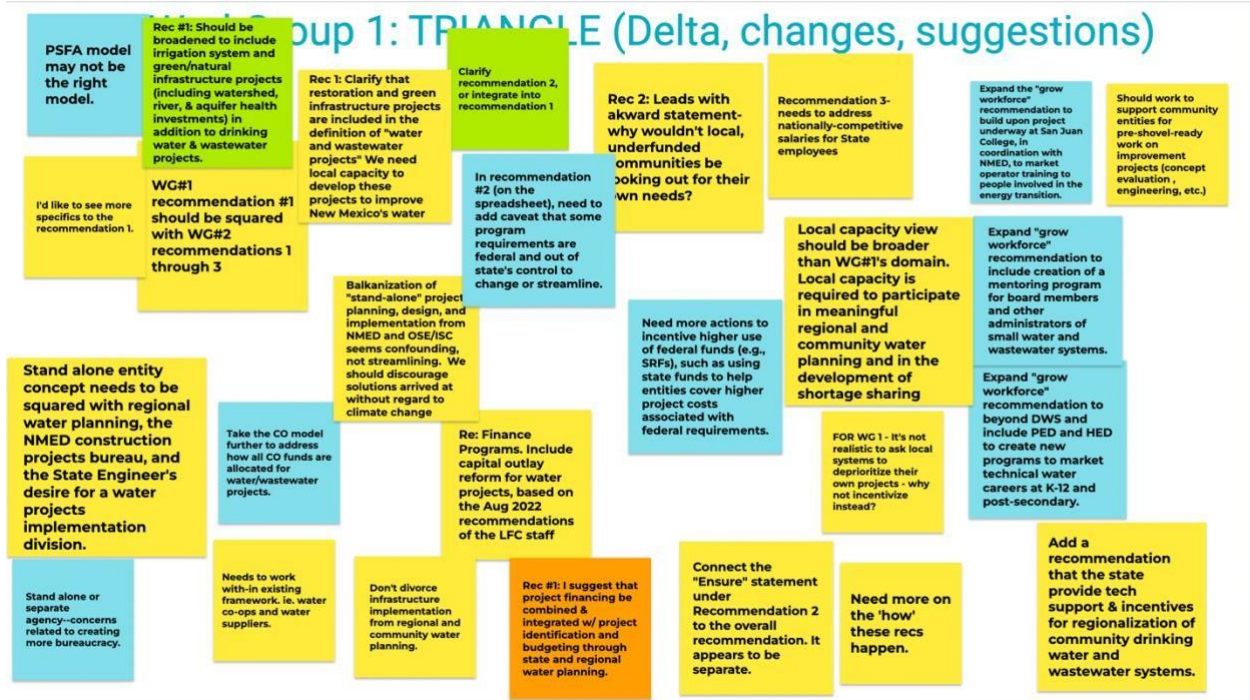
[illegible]oup 1: TRI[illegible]LE (Delta, changes, suggestions)

PSFA model may not be the right model.

Rec #1: Should be broadened to include irrigation system and green/natural infrastructure projects (including watershed, river, & aquifer health investments) in addition to drinking water & wastewater projects.

I'd like to see more specifics to the recommendation 1.

WG#1 recommendation #1 should be squared with WG#2 recommendations 1 through 3

Rec 1: Clarify that restoration and green infrastructure projects are included in the definition of "water and wastewater projects" We need local capacity to develop these projects to improve New Mexico's water

Clarify recommendation 2, or integrate into recommendation 1

Rec 2: Leads with akward statement- why wouldn't local, underfunded communities be looking out for their own needs?

In recommendation #2 (on the spreadsheet), need to add caveat that some program requirements are federal and out of state's control to change or streamline.

Recommendation 3- needs to address nationally-competitive salaries for State employees

Expand the "grow workforce" recommendation to build upon project underway at San Juan College, in coordination with NMED, to market operator training to people involved in the energy transition.

Should work to support community entities for pre-shovel-ready work on improvement projects (concept evaluation , engineering, etc.)

Local capacity view should be broader than WG#1's domain. Local capacity is required to participate in meaningful regional and community water planning and in the development of shortage sharing

Expand "grow workforce" recommendation to include creation of a mentoring program for board members and other administrators of small water and wastewater systems.

Balkanization of "stand-alone" project planning, design, and implementation from NMED and OSE/ISC seems confounding, not streamlining. We should discourage solutions arrived at without regard to climate change

Need more actions to incentive higher use of federal funds (e.g., SRFs), such as using state funds to help entities cover higher project costs associated with federal requirements.

Stand alone entity concept needs to be squared with regional water planning, the NMED construction projects bureau, and the State Engineer's desire for a water projects implementation division.

Take the CO model further to address how all CO funds are allocated for water/wastewater projects.

Re: Finance Programs. Include capital outlay reform for water projects, based on the Aug 2022 recommendations of the LFC staff

FOR WG 1 - It's not realistic to ask local systems to deprioritize their own projects - why not incentivize instead?

Expand "grow workforce" recommendation to beyond DWS and include PED and HED to create new programs to market technical water careers at K-12 and post-secondary.

Stand alone or separate agency--concerns related to creating more bureaucracy.

Needs to work with-in existing framework. ie. water co-ops and water suppliers.

Don't divorce infrastructure implementation from regional and community water planning.

Rec #1: I suggest that project financing be combined & integrated w/ project identification and budgeting through state and regional water planning.

Connect the "Ensure" statement under Recommendation 2 to the overall recommendation. It appears to be separate.

Need more on the 'how' these recs happen.

Add a recommendation that the state provide tech support & incentives for regionalization of community drinking water and wastewater systems.